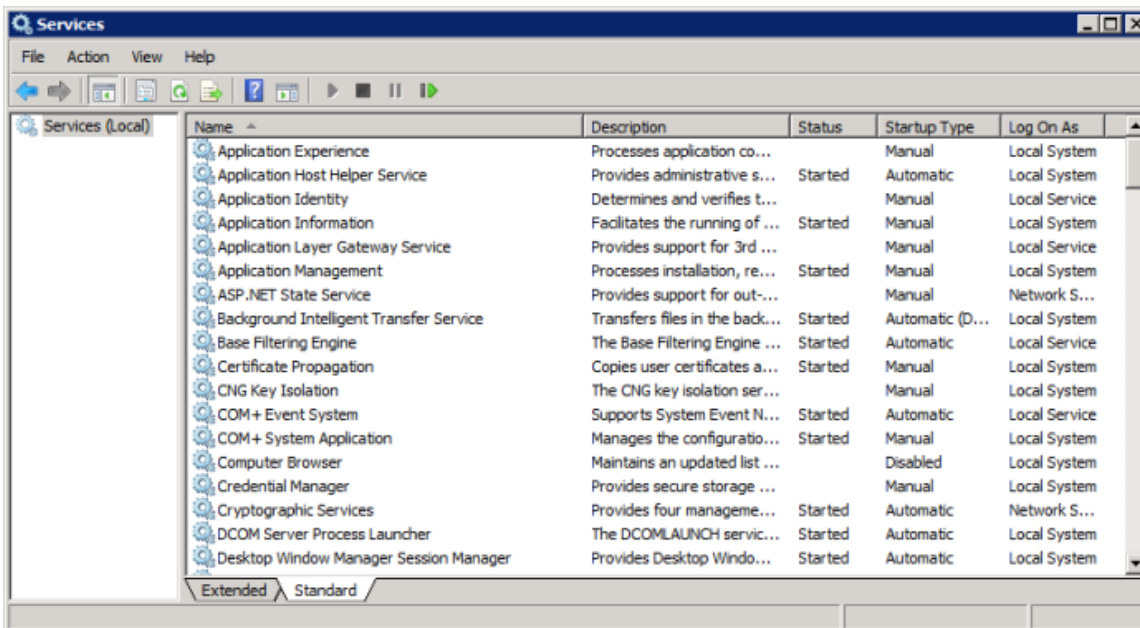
Services

File Action View Help

Services (Local)

| Name | Description | Status | Startup Type | Log On As |
|---|---|---|---|---|
| Application Experience | Processes application co... | | Manual | Local System |
| Application Host Helper Service | Provides administrative s... | Started | Automatic | Local System |
| Application Identity | Determines and verifies t... | | Manual | Local Service |
| Application Information | Facilitates the running of ... | Started | Manual | Local System |
| Application Layer Gateway Service | Provides support for 3rd ... | | Manual | Local Service |
| Application Management | Processes installation, re... | Started | Manual | Local System |
| ASP.NET State Service | Provides support for out-... | | Manual | Network S... |
| Background Intelligent Transfer Service | Transfers files in the back... | Started | Automatic (D... | Local System |
| Base Filtering Engine | The Base Filtering Engine ... | Started | Automatic | Local Service |
| Certificate Propagation | Copies user certificates a... | Started | Manual | Local System |
| CNG Key Isolation | The CNG key isolation ser... | | Manual | Local System |
| COM+ Event System | Supports System Event N... | Started | Automatic | Local Service |
| COM+ System Application | Manages the configuratio... | Started | Manual | Local System |
| Computer Browser | Maintains an updated list ... | | Disabled | Local System |
| Credential Manager | Provides secure storage ... | | Manual | Local System |
| Cryptographic Services | Provides four manageme... | Started | Automatic | Network S... |
| DCOM Server Process Launcher | The DCOMLAUNCH servic... | Started | Automatic | Local System |
| Desktop Window Manager Session Manager | Provides Desktop Windo... | Started | Automatic | Local System |

Extended Standard